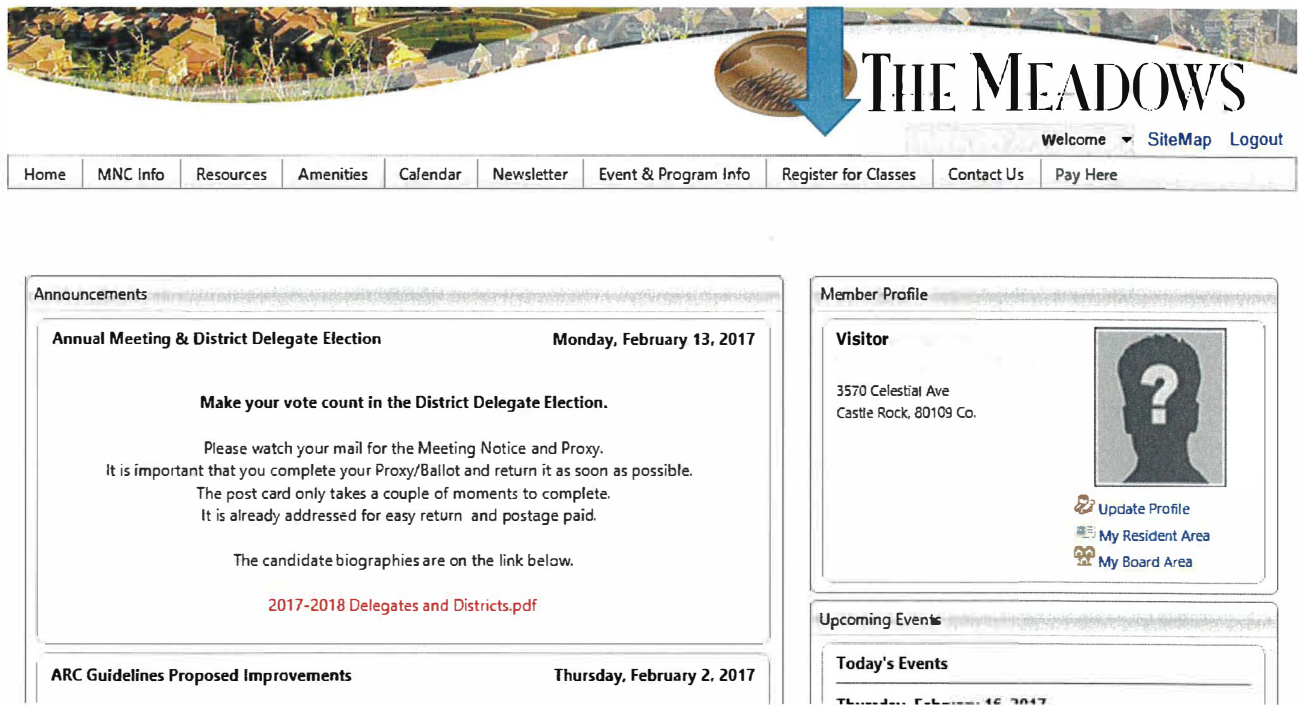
THE MEADOWS

Welcome SiteMap Logout

Home | MNC Info | Resources | Amenities | Calendar | Newsletter | Event & Program Info | Register for Classes | Contact Us | Pay Here

Announcements

Annual Meeting & District Delegate Election

Monday, February 13, 2017

Make your vote count in the District Delegate Election.

Please watch your mail for the Meeting Notice and Proxy.
It is important that you complete your Proxy/Ballot and return it as soon as possible.
The post card only takes a couple of moments to complete.
It is already addressed for easy return and postage paid.

The candidate biographies are on the link below.

2017-2018 Delegates and Districts.pdf

ARC Guidelines Proposed Improvements

Thursday, February 2, 2017

Member Profile

Visitor

3570 Celestial Ave
Castle Rock, 80109 Co.

Update Profile
My Resident Area
My Board Area

Upcoming Events

Today's Events

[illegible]